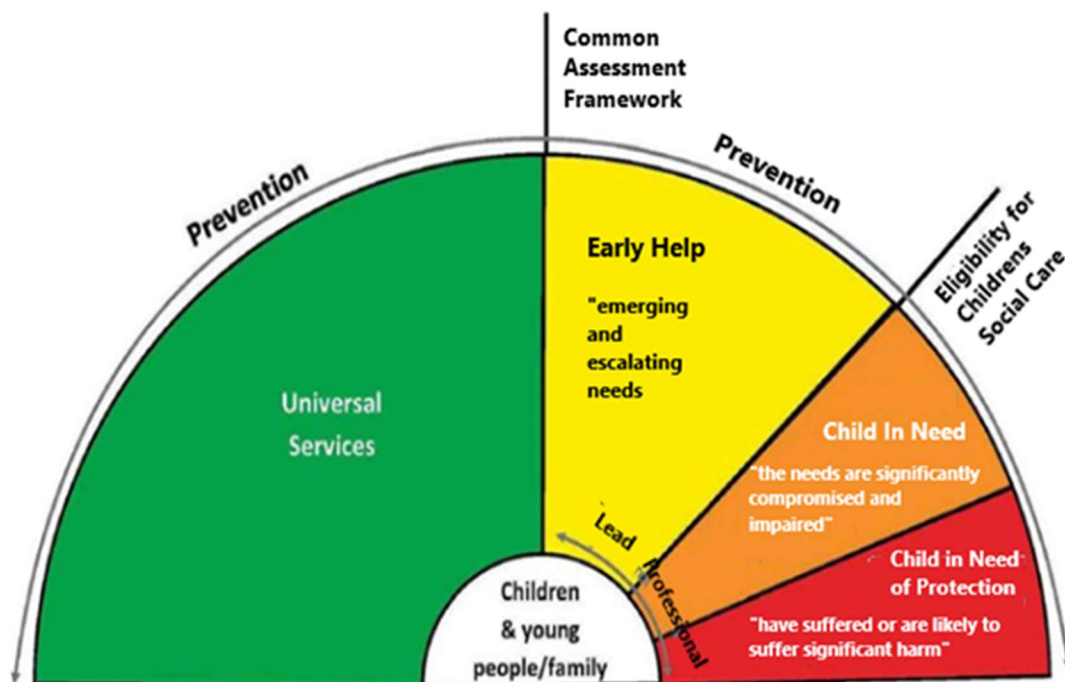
Common Assessment Framework

Prevention

Prevention

Eligibility for Childrens Social Care

Early Help

"emerging and escalating needs

Universal Services

Child In Need

"the needs are significantly compromised and impaired"

Child in Need of Protection

"have suffered or are likely to suffer significant harm"

Lead Professional

Children & young people/family